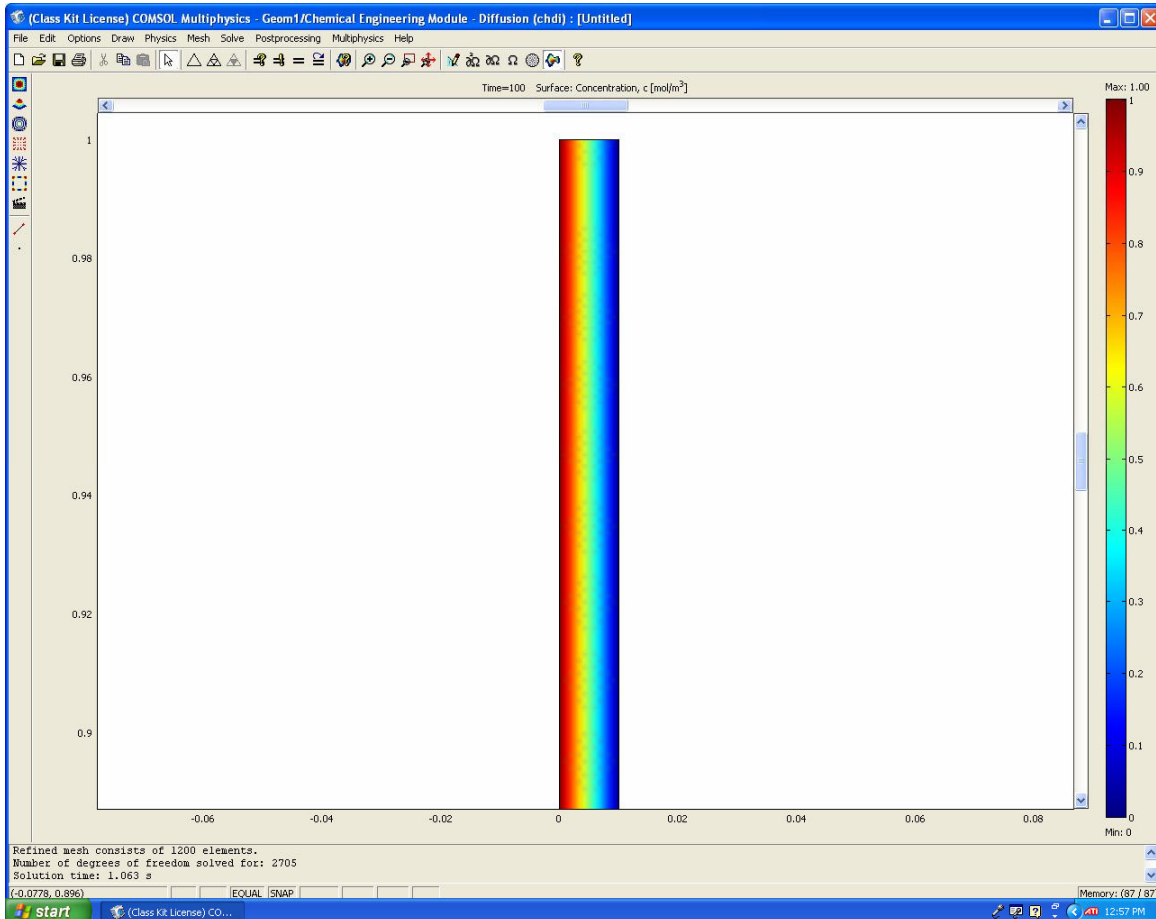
(Class Kit License) COMSOL Multiphysics - Geom1/Chemical Engineering Module - Diffusion (chdi) : [Untitled]

File Edit Options Draw Physics Mesh Solve Postprocessing Multiphysics Help

Time=100 Surface: Concentration, c [mol/m$^3$]

Max: 1.00

1
0.9
0.8
0.7
0.6
0.5
0.4
0.3
0.2
0.1
0

Min: 0

1
0.98
0.96
0.94
0.92
0.9

-0.06 -0.04 -0.02 0 0.02 0.04 0.06 0.08

Refined mesh consists of 1200 elements.
Number of degrees of freedom solved for: 2705
Solution time: 1.063 s

(-0.0778, 0.896) EQUAL SNAP Memory: (87 / 87

start (Class Kit License) CO... 12:57 PM